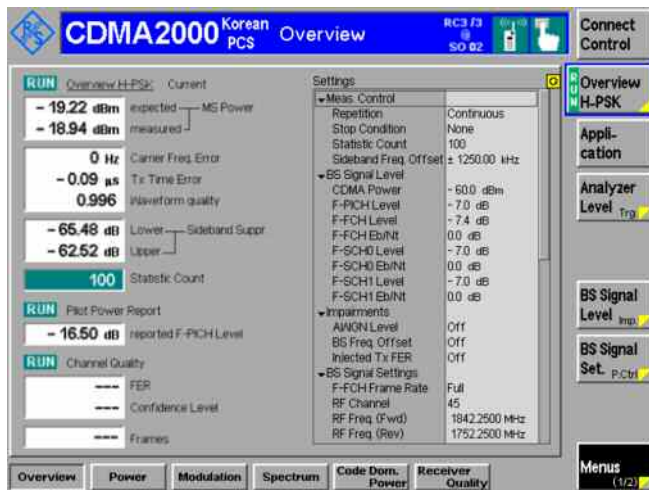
CDMA2000 Korean PCS Overview

RC3 /3
SO 02

Connect Control

RUN Overview H-PSK: Current

– 19.22 dBm expected — MS Power
– 18.94 dBm measured

0 Hz Carrier Freq. Error
– 0.09 µs Tx Time Error
0.996 Waveform quality

– 65.48 dB Lower — Sideband Suppr
– 62.52 dB Upper

100 Statistic Count

RUN Pilot Power Report

– 16.50 dB reported F-PICH Level

RUN Channel Quality

--- FER
--- Confidence Level
--- Frames

Settings

| | |
|---|---|
| Meas. Control | |
| Repetition | Continuous |
| Stop Condition | None |
| Statistic Count | 100 |
| Sideband Freq. Offset | ± 1250.00 kHz |
| BS Signal Level | |
| CDMA Power | - 60.0 dBm |
| F-PICH Level | - 7.0 dB |
| F-FCH Level | - 7.4 dB |
| F-FCH Eb/Nt | 0.0 dB |
| F-SCH0 Level | - 7.0 dB |
| F-SCH0 Eb/Nt | 0.0 dB |
| F-SCH1 Level | - 7.0 dB |
| F-SCH1 Eb/Nt | 0.0 dB |
| Impairments | |
| AWGN Level | Off |
| BS Freq. Offset | Off |
| Injected Tx FER | Off |
| BS Signal Settings | |
| F-FCH Frame Rate | Full |
| RF Channel | 45 |
| RF Freq. (Fwd) | 1842.2500 MHz |
| RF Freq. (Rev) | 1752.2500 MHz |

Overview H-PSK

Appli-cation

Analyzer Level Trg

BS Signal Level Imp.

BS Signal Set. P.Ctrl

Menus (1/2)

Overview | Power | Modulation | Spectrum | Code Dom. Power | Receiver Quality